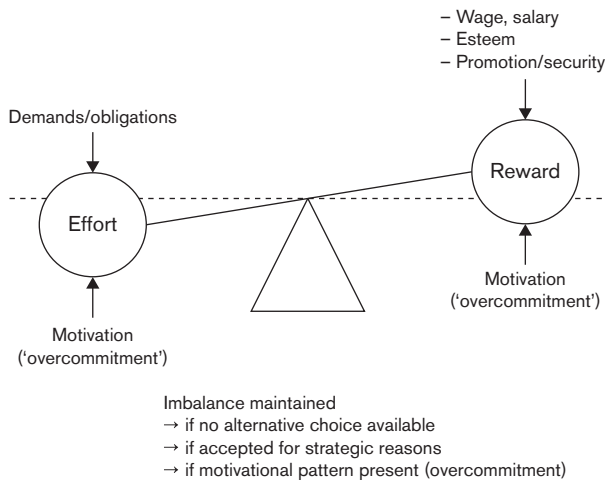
– Wage, salary
– Esteem
– Promotion/security

Demands/obligations

Reward

Effort

Motivation ('overcommitment')

Motivation ('overcommitment')

Imbalance maintained
→ if no alternative choice available
→ if accepted for strategic reasons
→ if motivational pattern present (overcommitment)